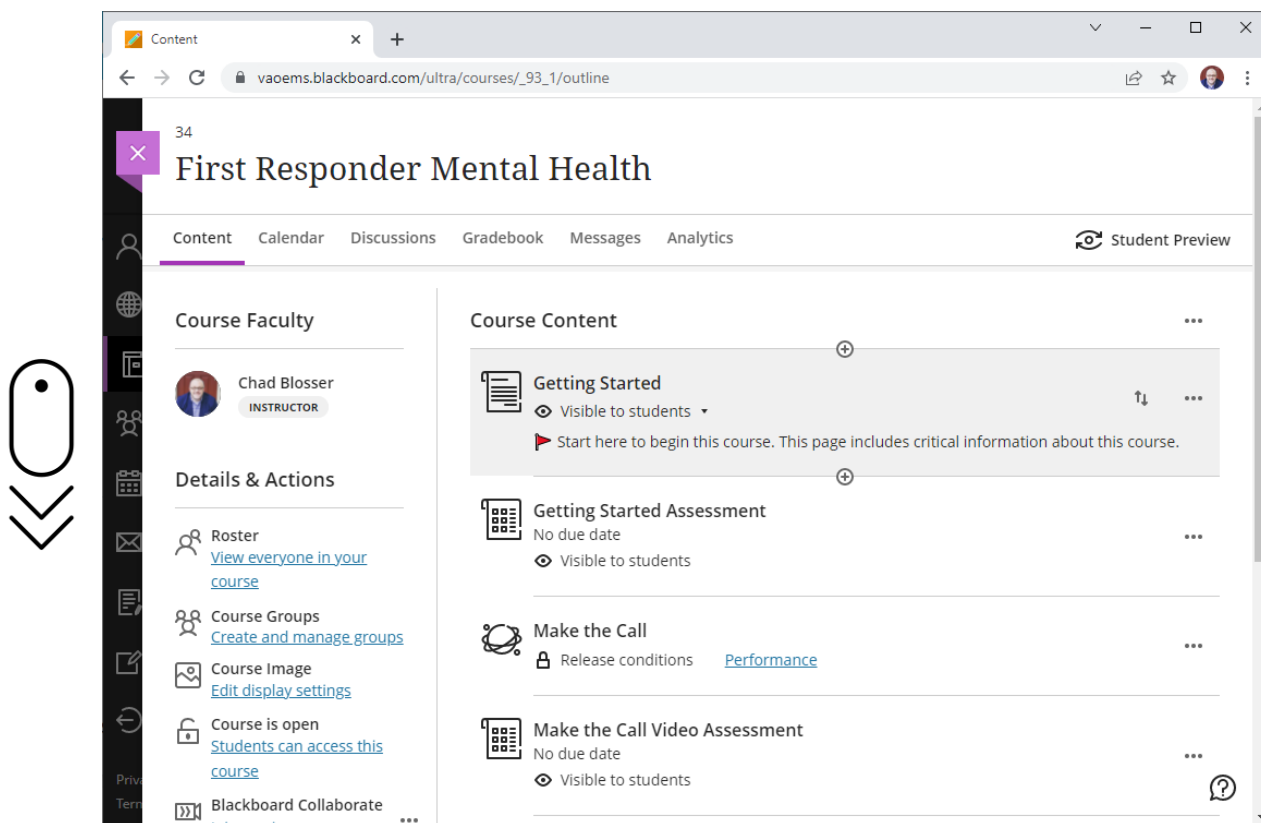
Content

vaoems.blackboard.com/ultra/courses/_93_1/outline

34
First Responder Mental Health

Content Calendar Discussions Gradebook Messages Analytics

Student Preview

Course Faculty

Chad Blosser
INSTRUCTOR

Details & Actions

Roster
View everyone in your course

Course Groups
Create and manage groups

Course Image
Edit display settings

Course is open
Students can access this course

Blackboard Collaborate

Course Content

Getting Started
Visible to students
Start here to begin this course. This page includes critical information about this course.

Getting Started Assessment
No due date
Visible to students

Make the Call
Release conditions Performance

Make the Call Video Assessment
No due date
Visible to students

Priv
Term